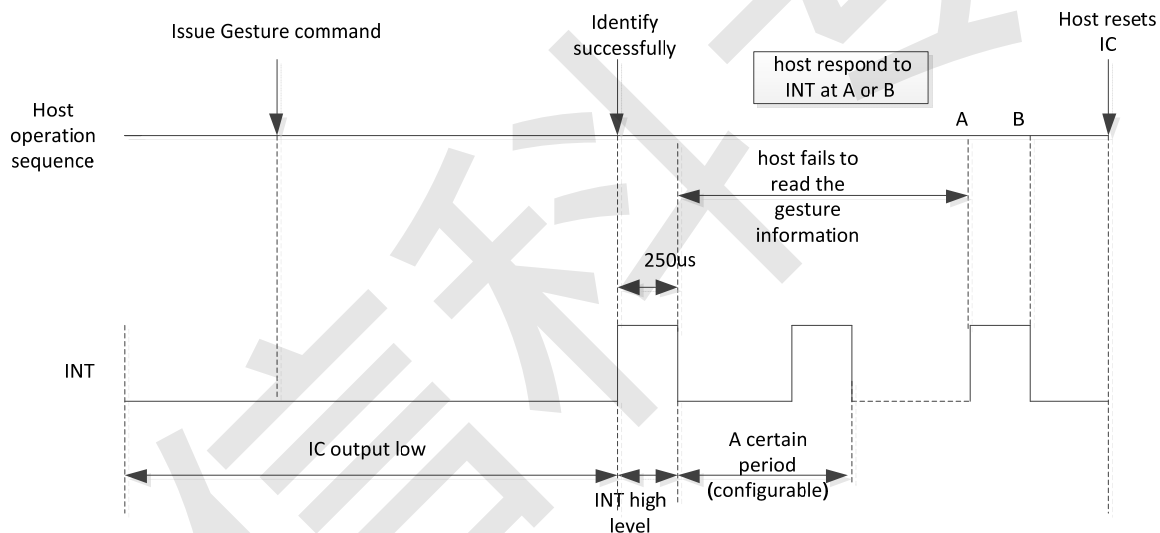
Issue Gesture command

Identify successfully

host respond to INT at A or B

Host resets IC

Host operation sequence

A

B

host fails to read the gesture information

250us

INT

IC output low

INT high level

A certain period (configurable)